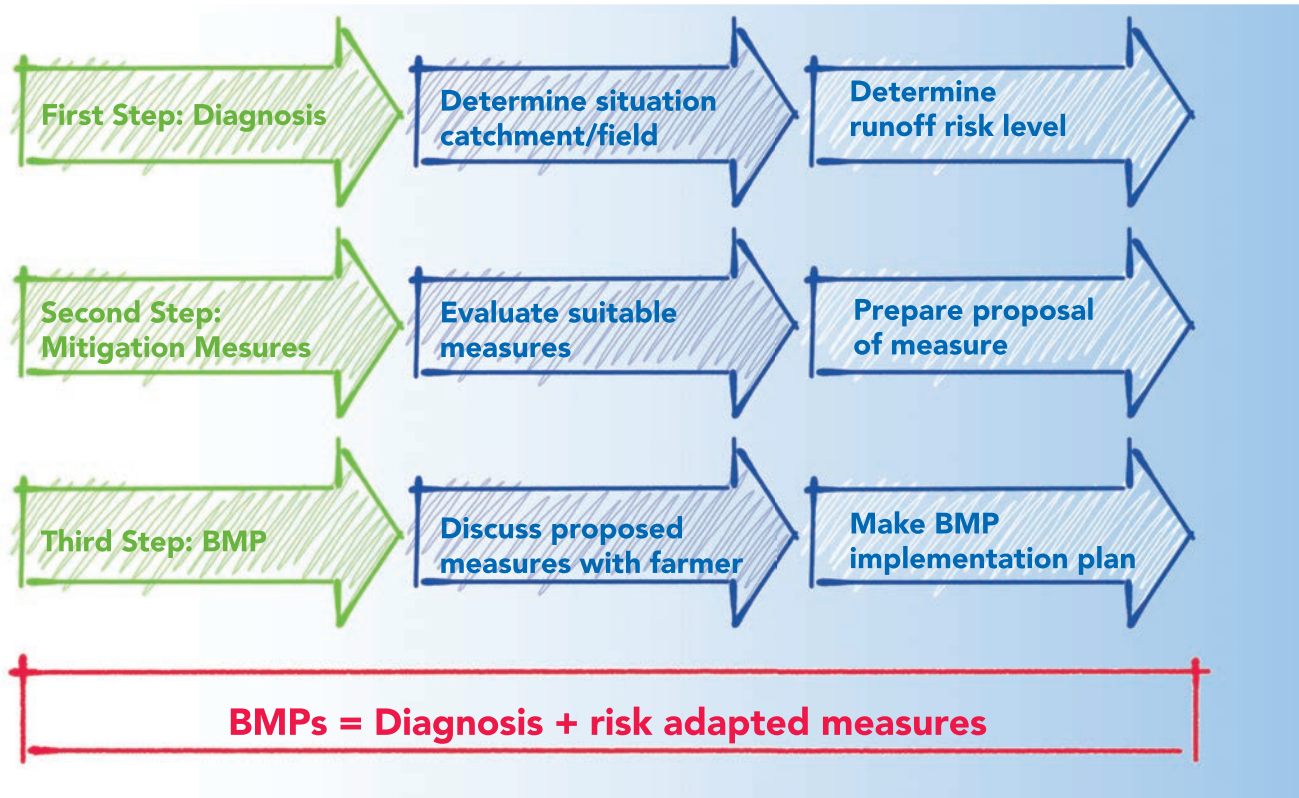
First Step: Diagnosis

Determine situation catchment/field

Determine runoff risk level

Second Step: Mitigation Mesures

Evaluate suitable measures

Prepare proposal of measure

Third Step: BMP

Discuss proposed measures with farmer

Make BMP implementation plan

BMPs = Diagnosis + risk adapted measures